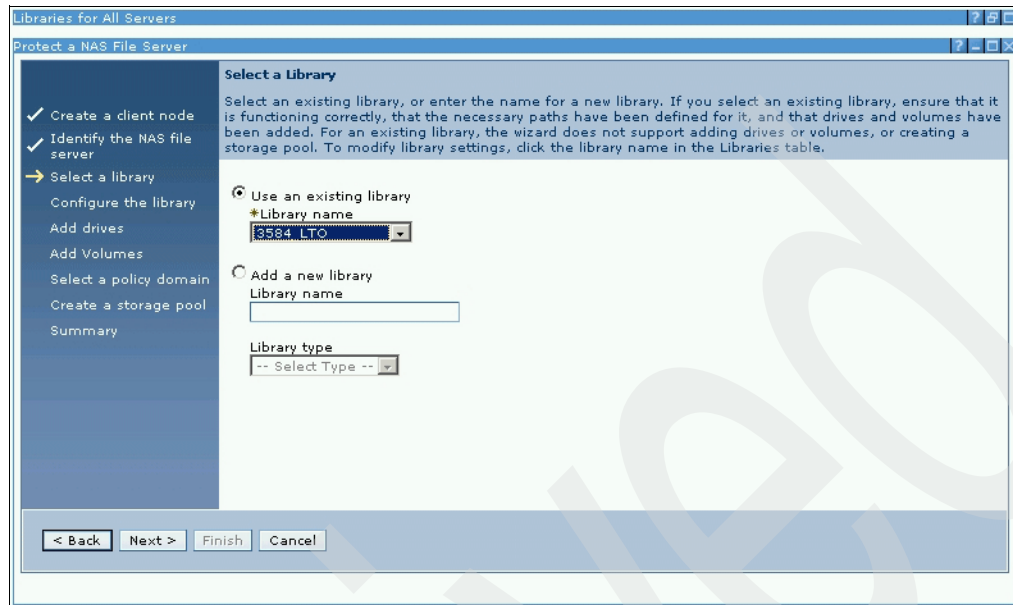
Libraries for All Servers

Protect a NAS File Server

Create a client node
Identify the NAS file server
Select a library
Configure the library
Add drives
Add Volumes
Select a policy domain
Create a storage pool
Summary

Select a Library

Select an existing library, or enter the name for a new library. If you select an existing library, ensure that it is functioning correctly, that the necessary paths have been defined for it, and that drives and volumes have been added. For an existing library, the wizard does not support adding drives or volumes, or creating a storage pool. To modify library settings, click the library name in the Libraries table.

Use an existing library
*Library name
3584 LTO

Add a new library
Library name

Library type
-- Select Type --

< Back Next > Finish Cancel